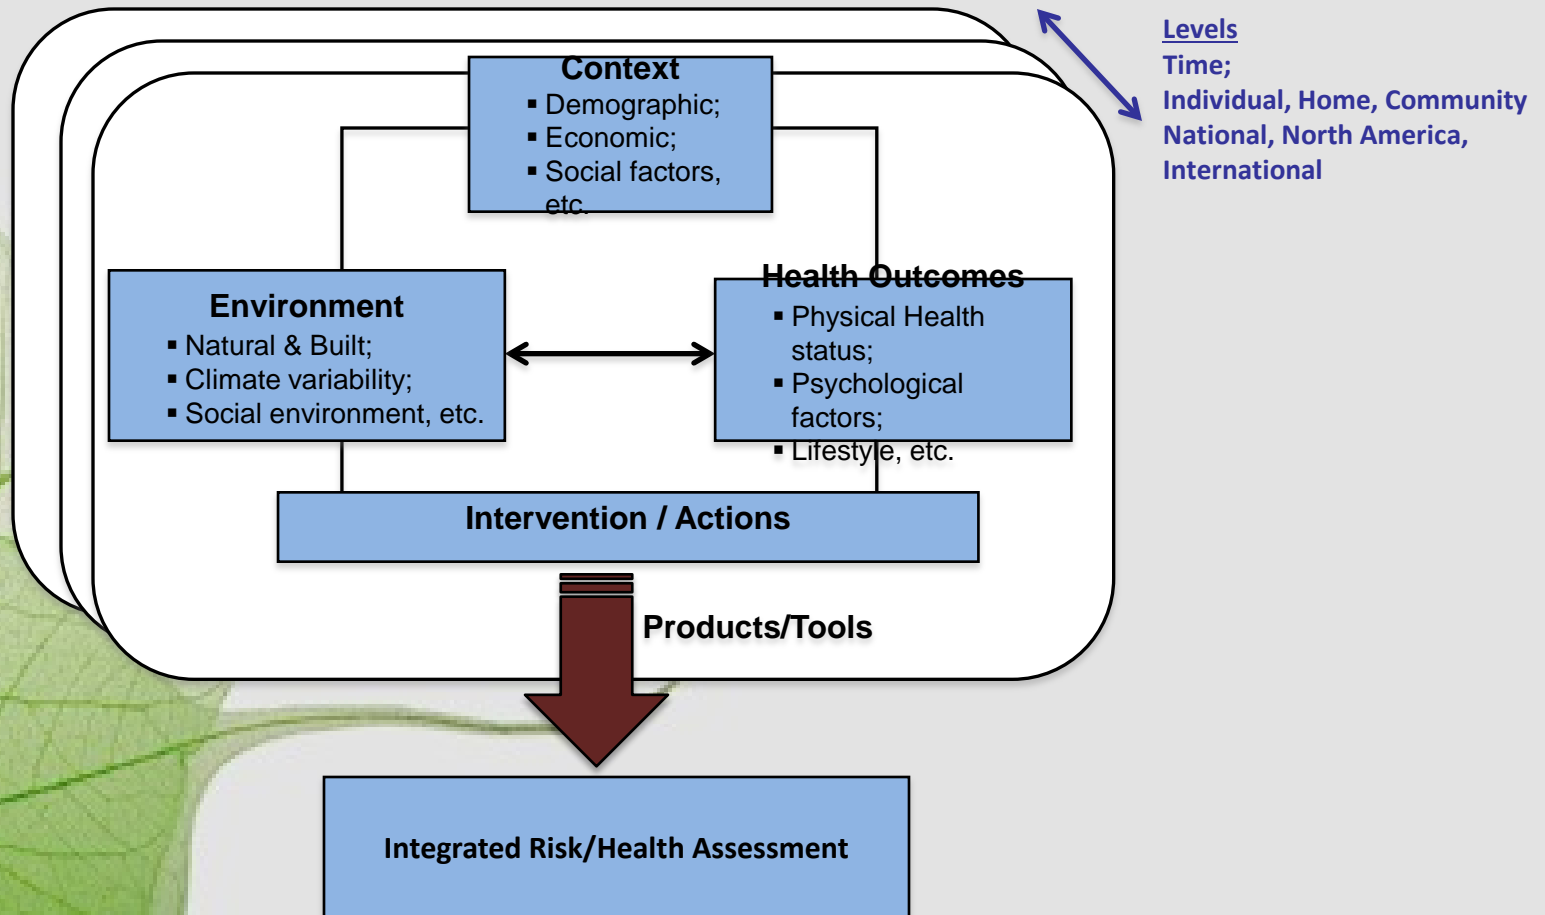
Levels
Time;
Individual, Home, Community
National, North America, International

Context
▪ Demographic;
▪ Economic;
▪ Social factors, etc.

Environment
▪ Natural & Built;
▪ Climate variability;
▪ Social environment, etc.

Health Outcomes
▪ Physical Health status;
▪ Psychological factors;
▪ Lifestyle, etc.

Intervention / Actions

Products/Tools

Integrated Risk/Health Assessment